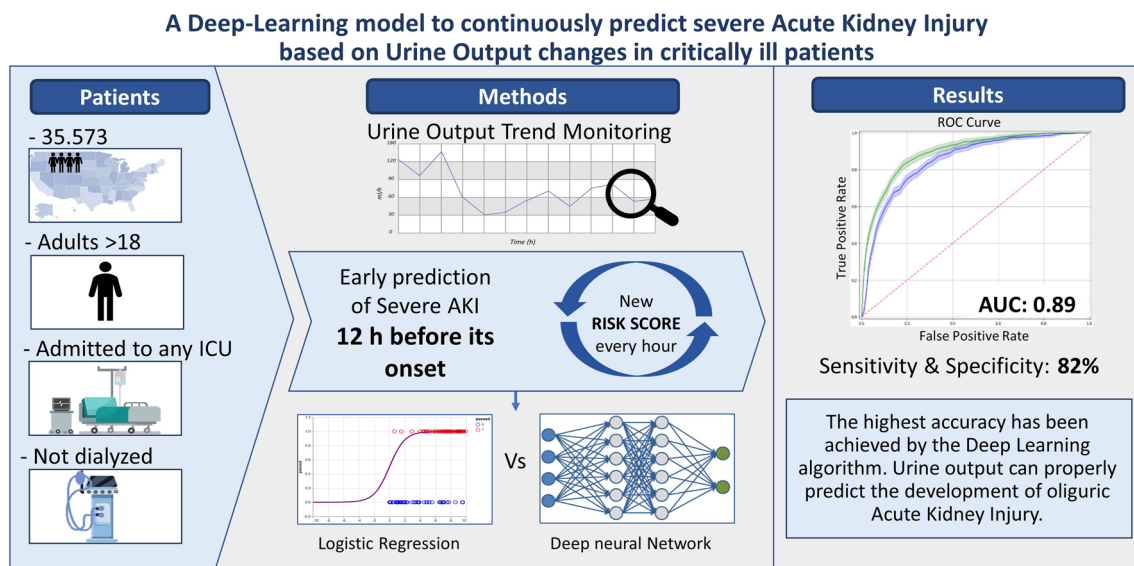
A Deep-Learning model to continuously predict severe Acute Kidney Injury based on Urine Output changes in critically ill patients

Patients

- 35.573

- Adults >18

- Admitted to any ICU

- Not dialyzed

Methods

Urine Output Trend Monitoring

180
150
120
90
60
30
0

ml/h

Time (h)

Early prediction of Severe AKI
**12 h before its onset**

New
**RISK SCORE**
every hour

Vs

Logistic Regression

Deep neural Network

Results

ROC Curve

True Positive Rate

False Positive Rate

AUC: 0.89

Sensitivity & Specificity: **82%**

The highest accuracy has been achieved by the Deep Learning algorithm. Urine output can properly predict the development of oliguric Acute Kidney Injury.